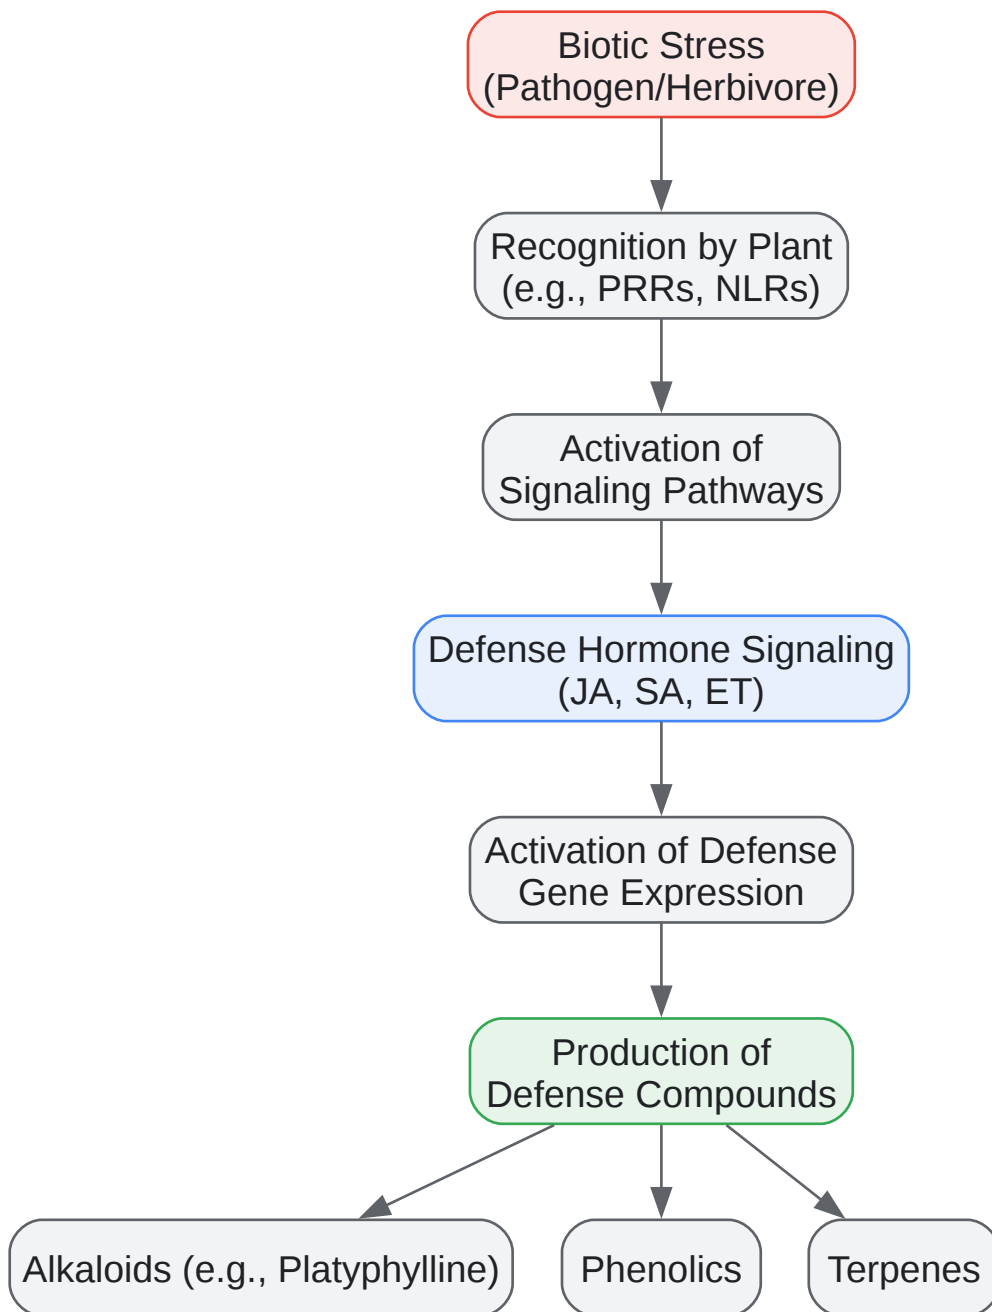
Biotic Stress
(Pathogen/Herbivore)

Recognition by Plant
(e.g., PRRs, NLRs)

Activation of
Signaling Pathways

Defense Hormone Signaling
(JA, SA, ET)

Activation of Defense
Gene Expression

Production of
Defense Compounds

Alkaloids (e.g., Platyphylline)

Phenolics

Terpenes